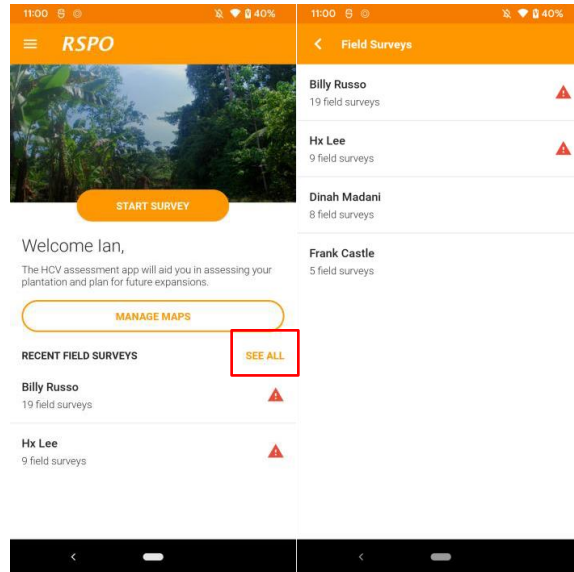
11:00 40%

RSPO

START SURVEY

Welcome Ian,

The HCV assessment app will aid you in assessing your plantation and plan for future expansions.

MANAGE MAPS

RECENT FIELD SURVEYS

SEE ALL

Billy Russo
19 field surveys

Hx Lee
9 field surveys

11:00 40%

Field Surveys

Billy Russo
19 field surveys

Hx Lee
9 field surveys

Dinah Madani
8 field surveys

Frank Castle
5 field surveys